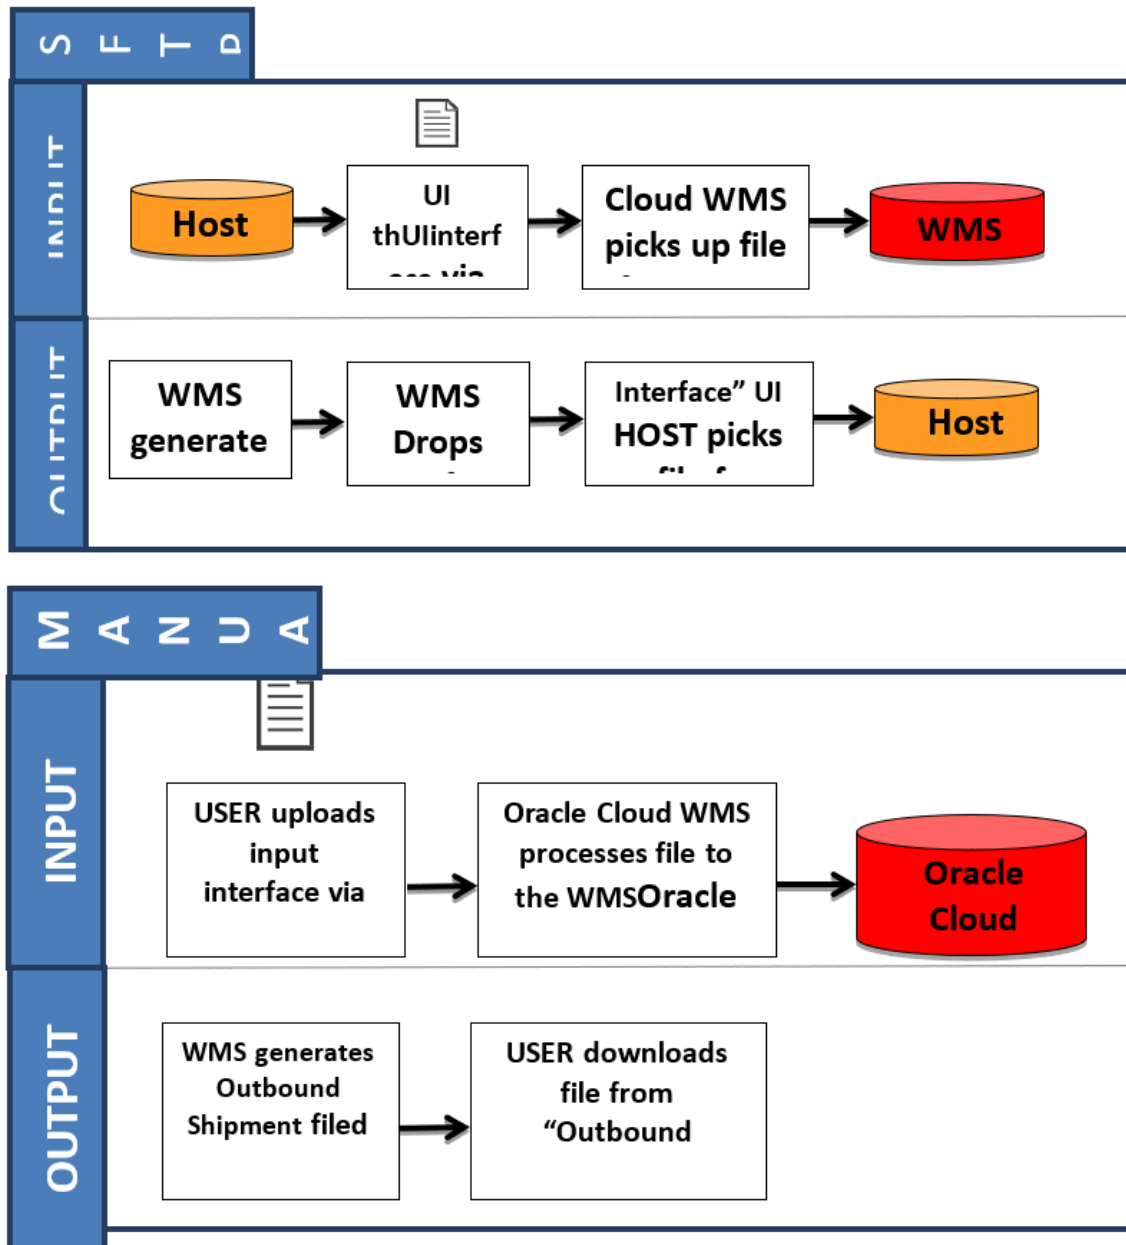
S F T P

INPUT

Host

UI thUInterf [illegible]

Cloud WMS picks up file

WMS

OUTPUT

WMS generate

WMS Drops

Interface" UI HOST picks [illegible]

Host

M A N U A

INPUT

USER uploads input interface via

Oracle Cloud WMS processes file to the WMSOracle

Oracle Cloud

OUTPUT

WMS generates Outbound Shipment filed

USER downloads file from "Outbound